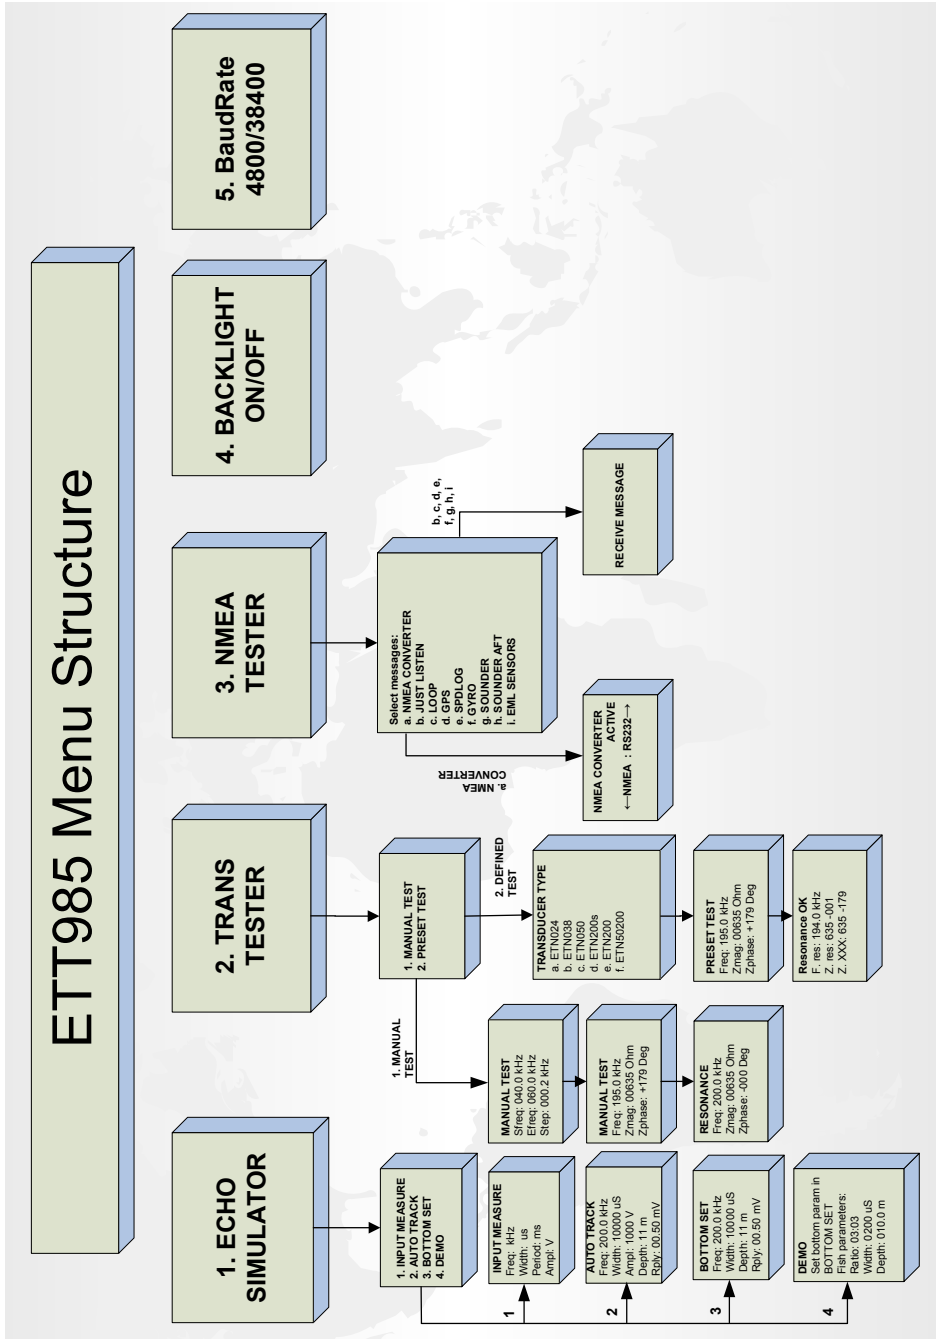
ETT985 Menu Structure

1. ECHO SIMULATOR

1. INPUT MEASURE
2. AUTO TRACK
3. BOTTOM SET
4. DEMO

1

INPUT MEASURE
Freq: kHz
Width: us
Period: ms
Ampl: V

2

AUTO TRACK
Freq: 200.0 kHz
Width: 10000 uS
Ampl: 1000 V
Depth: 11 m
Rply: 00.50 mV

3

BOTTOM SET
Freq: 200.0 kHz
Width: 10000 uS
Depth: 11 m
Rply: 00.50 mV

4

DEMO
Set bottom param in BOTTOM SET
Fish parameters:
Ratio: 0303
Width: 0200 uS
Depth: 010.0 m

2. TRANS TESTER

1. MANUAL TEST
2. PRESET TEST

1. MANUAL TEST

MANUAL TEST
Sfreq: 040.0 kHz
Efreq: 060.0 kHz
Step: 000.2 kHz

MANUAL TEST
Freq: 195.0 kHz
Zmag: 00635 Ohm
Zphase: +179 Deg

RESONANCE
Freq: 200.0 kHz
Zmag: 00635 Ohm
Zphase: -000 Deg

2. DEFINED TEST

TRANSDUCER TYPE
a. ETN024
b. ETN038
c. ETN050
d. ETN200s
e. ETN200
f. ETN50200

PRESET TEST
Freq: 195.0 kHz
Zmag: 00635 Ohm
Zphase: +179 Deg

Resonance OK
F. res: 194.0 kHz
Z. res: 635 -001
Z. XXX: 635 -179

3. NMEA TESTER

Select messages:
a. NMEA CONVERTER
b. JUST LISTEN
c. LOOP
d. GPS
e. SPDLOG
f. GYRO
g. SOUNDER
h. SOUNDER AFT
i. EML SENSORS

a. NMEA CONVERTER

NMEA CONVERTER
ACTIVE
←NMEA : RS232→

b, c, d, e, f, g, h, i

RECEIVE MESSAGE

4. BACKLIGHT ON/OFF

5. BaudRate 4800/38400